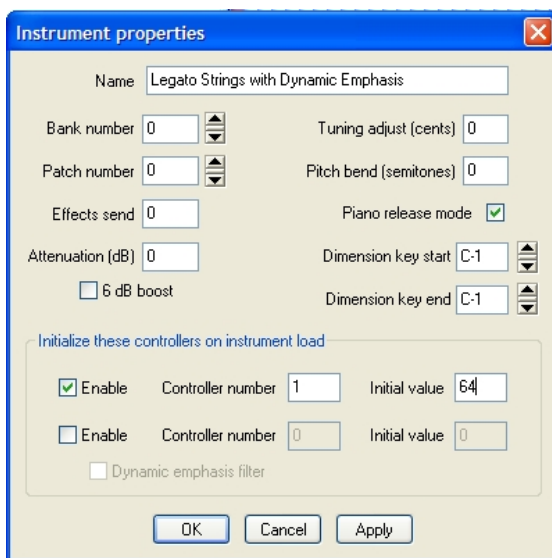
Instrument properties

Name Legato Strings with Dynamic Emphasis

Bank number 0

Tuning adjust (cents) 0

Patch number 0

Pitch bend (semitones) 0

Effects send 0

Piano release mode

Attenuation (dB) 0

Dimension key start C-1

6 dB boost

Dimension key end C-1

Initialize these controllers on instrument load

Enable Controller number 1 Initial value 64

Enable Controller number 0 Initial value 0

Dynamic emphasis filter

OK Cancel Apply